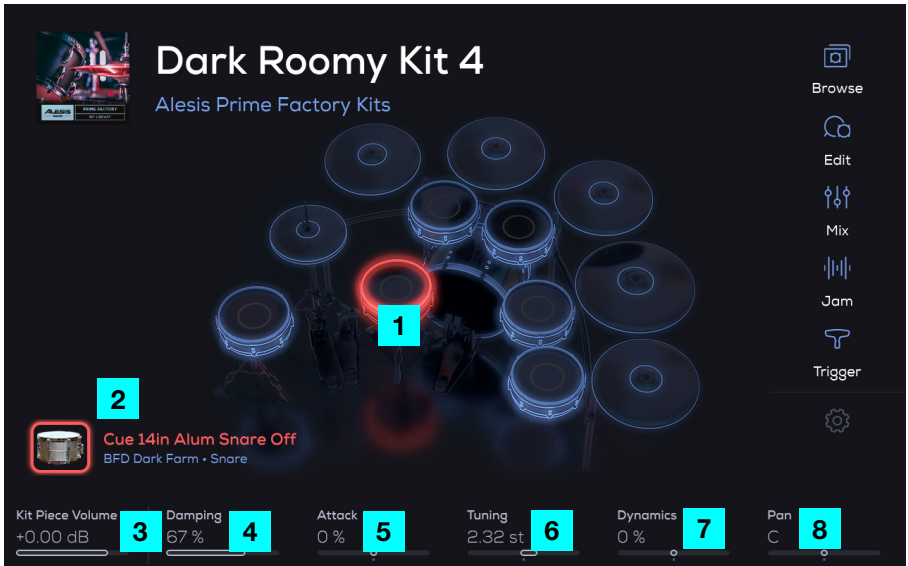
ALESIS PRIME FACTORY KIT LIBRARY

Dark Roomy Kit 4

Alesis Prime Factory Kits

Browse

Edit

Mix

Jam

Trigger

1

2

Cue 14in Alum Snare Off

BFD Dark Farm • Snare

Kit Piece Volume
+0.00 dB

3

Damping
67 %

4

Attack
0 %

5

Tuning
2.32 st

6

Dynamics
0 %

7

Pan
C

8